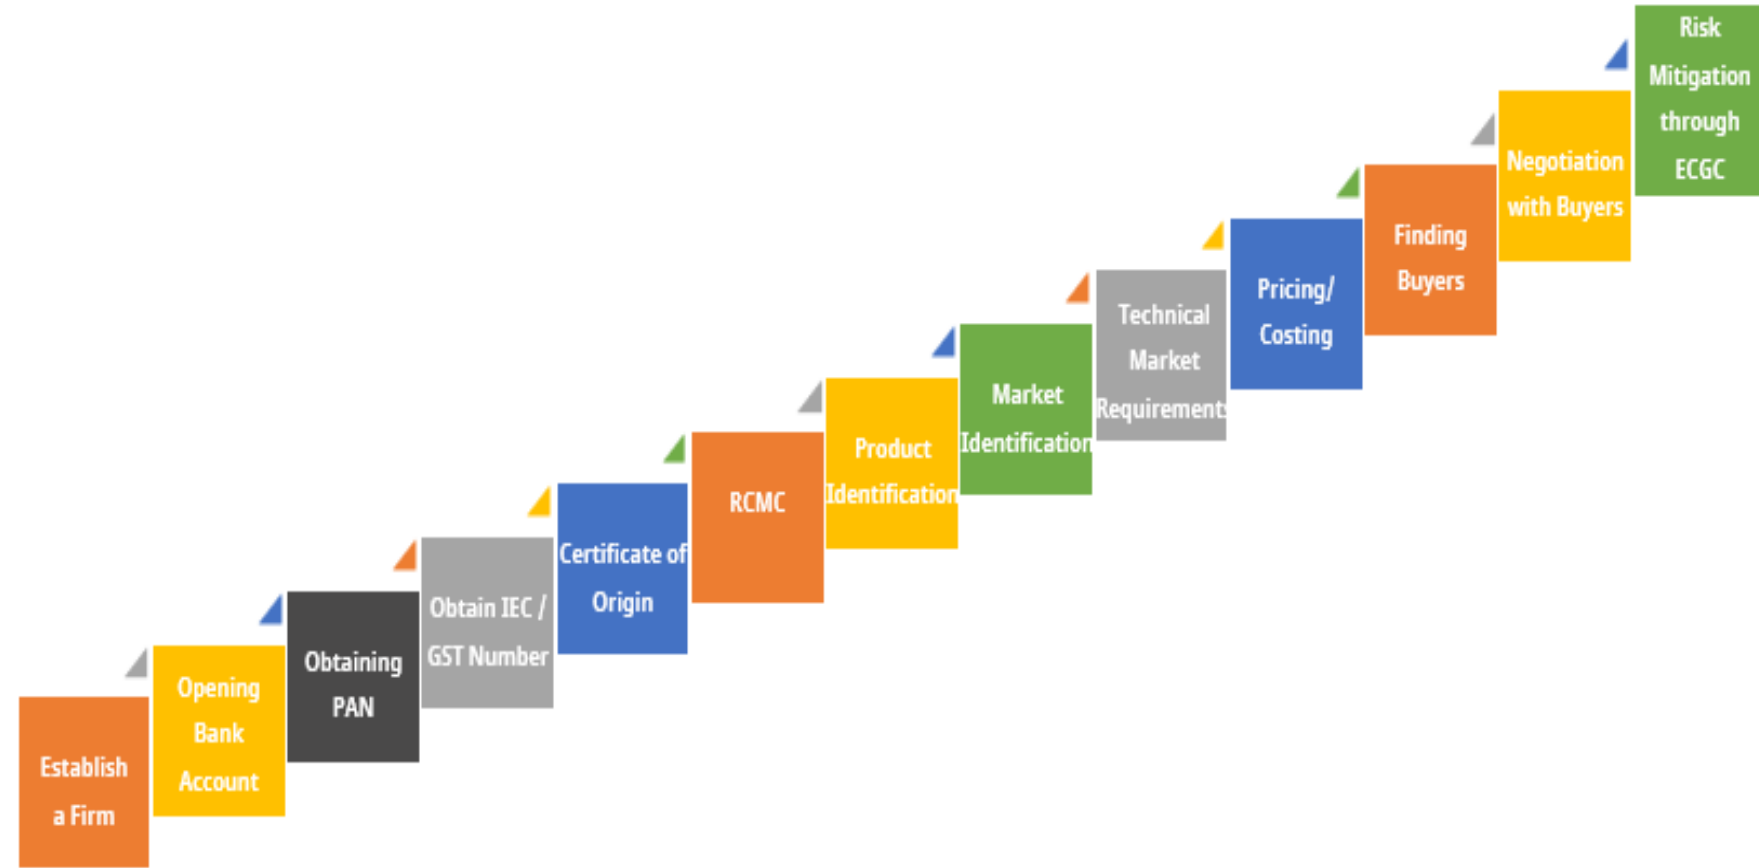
Establish a Firm

Opening Bank Account

Obtaining PAN

Obtain IEC / GST Number

Certificate of Origin

RCMC

Product Identification

Market Identification

Technical Market Requirements

Pricing/ Costing

Finding Buyers

Negotiation with Buyers

Risk Mitigation through ECGC